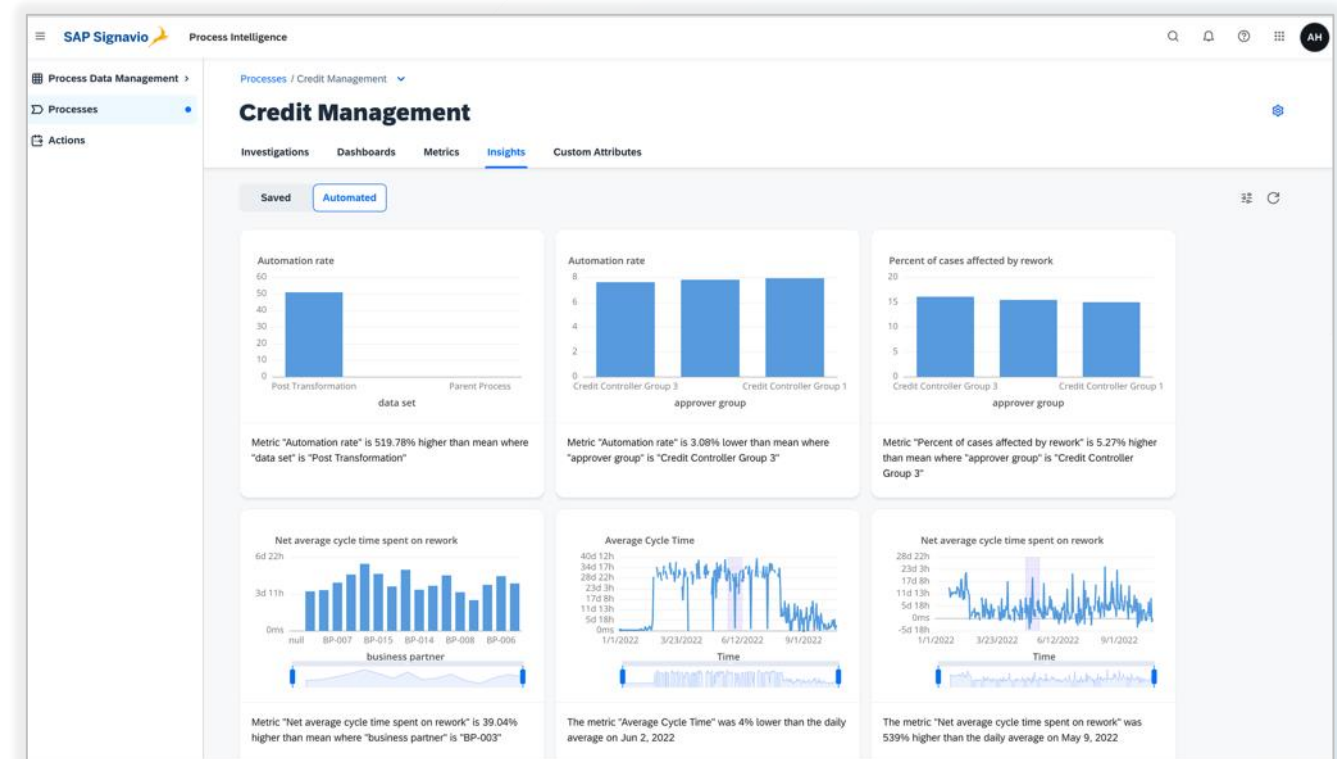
SAP Signavio Process Intelligence

AH

Process Data Management >
Processes
Actions

Processes / Credit Management

Credit Management

Investigations Dashboards Metrics Insights Custom Attributes

Saved Automated

Automation rate
60
50
40
30
20
10
0
Post Transformation Parent Process
data set

Metric "Automation rate" is 519.78% higher than mean where "data set" is "Post Transformation"

Automation rate
8
6
4
2
0
Credit Controller Group 3 Credit Controller Group 1
approver group

Metric "Automation rate" is 3.08% lower than mean where "approver group" is "Credit Controller Group 3"

Percent of cases affected by rework
20
15
10
5
0
Credit Controller Group 3 Credit Controller Group 1
approver group

Metric "Percent of cases affected by rework" is 5.27% higher than mean where "approver group" is "Credit Controller Group 3"

Net average cycle time spent on rework
6d 22h
3d 11h
0ms
null BP-007 BP-015 BP-014 BP-008 BP-006
business partner

Metric "Net average cycle time spent on rework" is 39.04% higher than mean where "business partner" is "BP-003"

Average Cycle Time
40d 12h
34d 17h
28d 22h
23d 3h
17d 8h
11d 13h
5d 18h
0ms
1/1/2022 3/23/2022 6/12/2022 9/1/2022
Time

The metric "Average Cycle Time" was 4% lower than the daily average on Jun 2, 2022

Net average cycle time spent on rework
28d 22h
23d 3h
17d 8h
11d 13h
5d 18h
0ms
-5d 18h
1/1/2022 3/23/2022 6/12/2022 9/1/2022
Time

The metric "Net average cycle time spent on rework" was 539% higher than the daily average on May 9, 2022